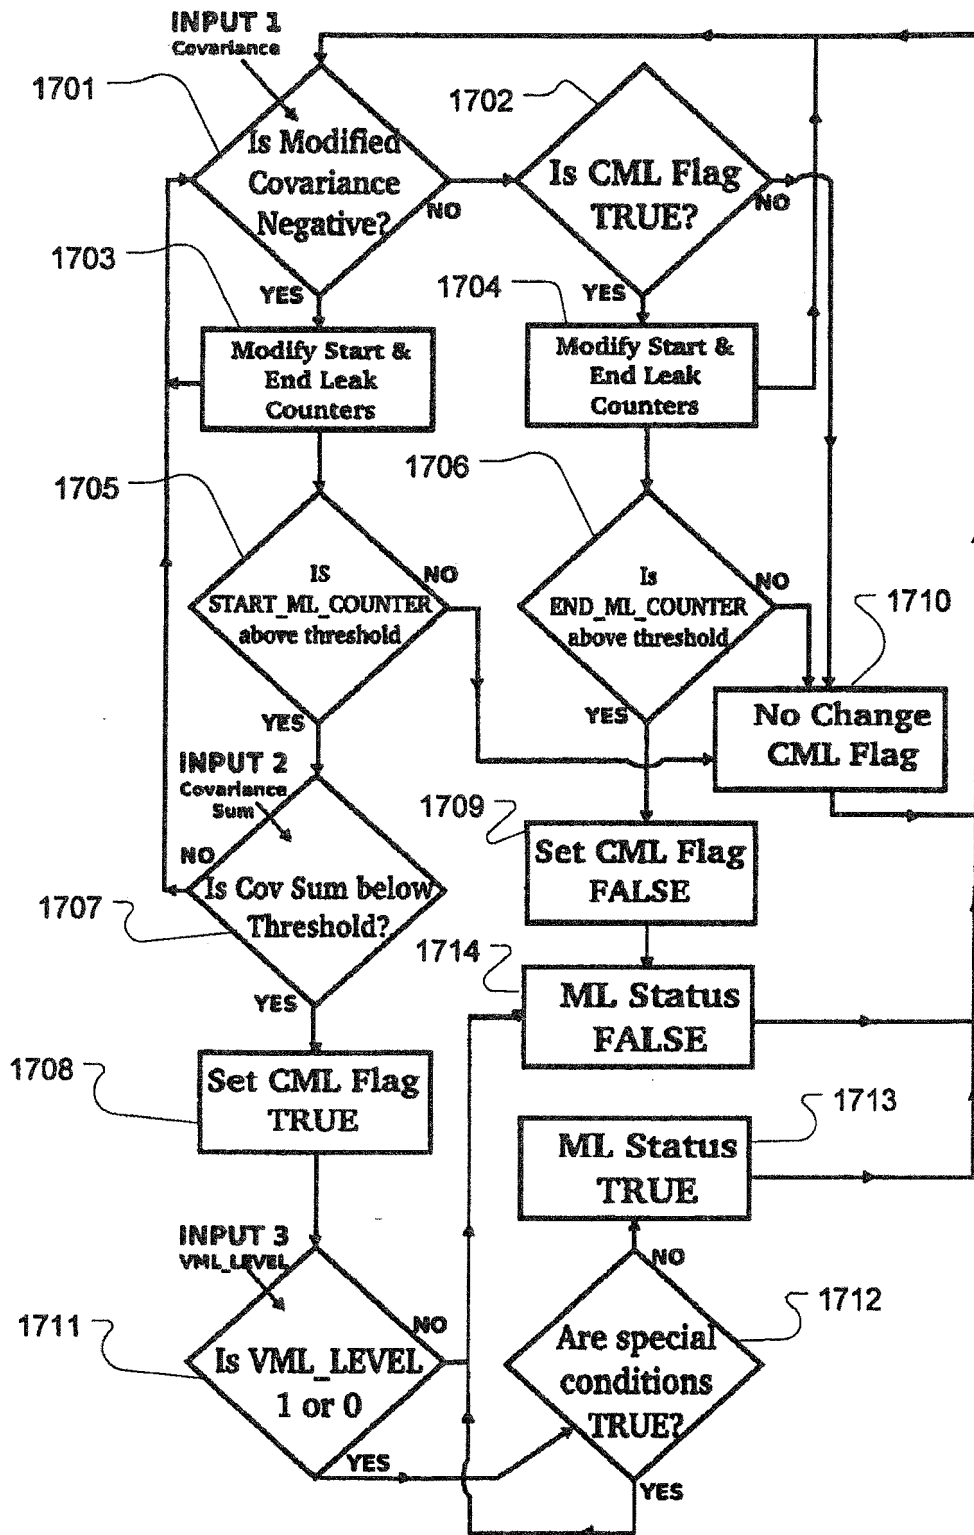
INPUT 1
Covariance

1701

Is Modified Covariance Negative?

NO

YES

1702

Is CML Flag TRUE?

NO

YES

1703

Modify Start & End Leak Counters

1704

Modify Start & End Leak Counters

1705

IS START_ML_COUNTER above threshold

NO

YES

1706

Is END_ML_COUNTER above threshold

NO

YES

1710

No Change CML Flag

INPUT 2
Covariance Sum

NO

Is Cov Sum below Threshold?

1707

YES

1709

Set CML Flag FALSE

1714

ML Status FALSE

1708

Set CML Flag TRUE

1713

ML Status TRUE

INPUT 3
VML_LEVEL

1711

Is VML_LEVEL 1 or 0

NO

YES

NO

1712

Are special conditions TRUE?

YES